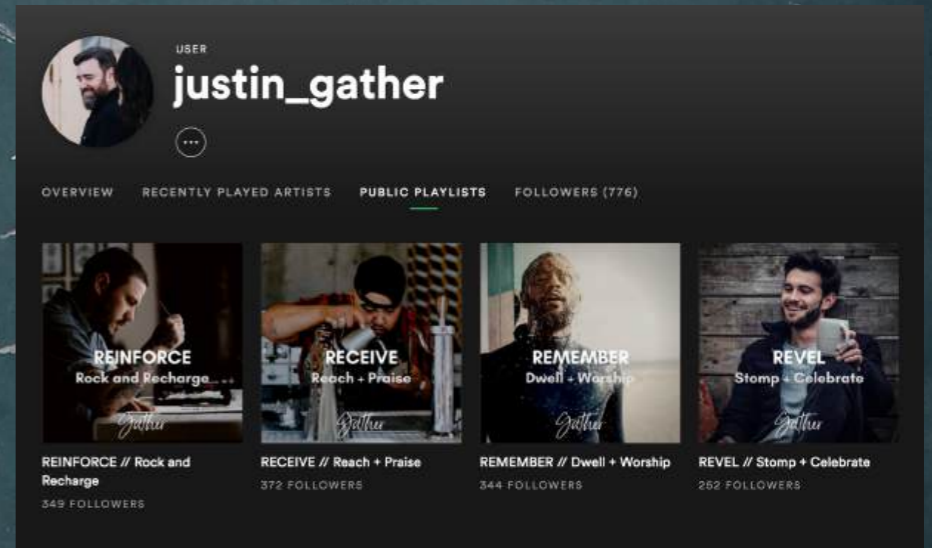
USER
justin_gather

OVERVIEW RECENTLY PLAYED ARTISTS PUBLIC PLAYLISTS FOLLOWERS (776)

REINFORCE
Rock and Recharge
Gather

RECEIVE
Reach + Praise
Gather

REMEMBER
Dwell + Worship
Gather

REVEL
Stomp + Celebrate
Gather

REINFORCE // Rock and Recharge
349 FOLLOWERS

RECEIVE // Reach + Praise
372 FOLLOWERS

REMEMBER // Dwell + Worship
344 FOLLOWERS

REVEL // Stomp + Celebrate
252 FOLLOWERS